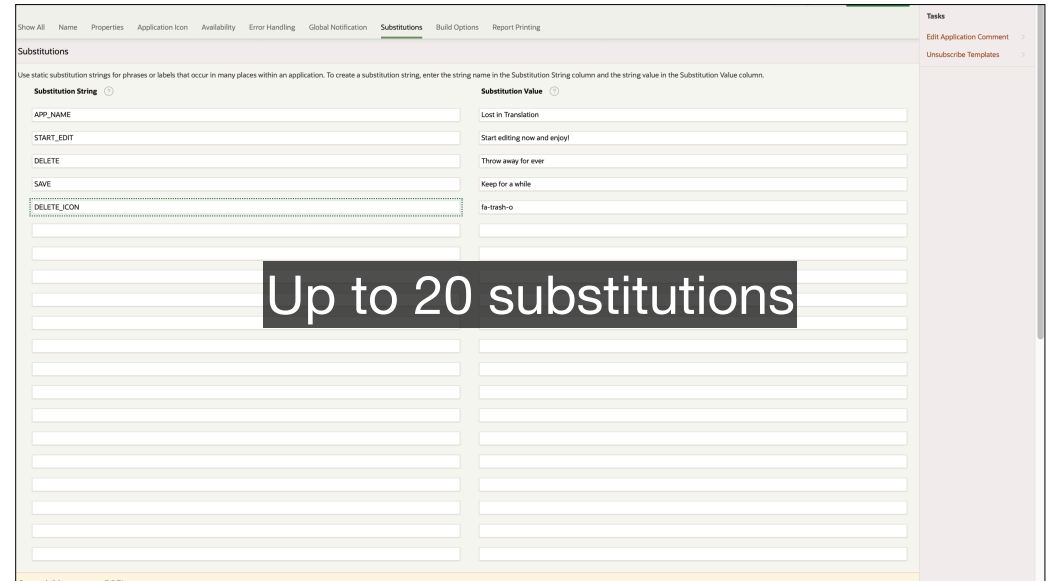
Show All Name Properties Application Icon Availability Error Handling Global Notification Substitutions Build Options Report Printing

Substitutions

Use static substitution strings for phrases or labels that occur in many places within an application. To create a substitution string, enter the string name in the Substitution String column and the string value in the Substitution Value column.

| Substitution String | Substitution Value |
|---|---|
| APP_NAME | Lost in Translation |
| START_EDIT | Start editing now and enjoy! |
| DELETE | Throw away for ever |
| SAVE | Keep for a while |
| DELETE_ICON | fa-trash-o |

Up to 20 substitutions

Tasks

Edit Application Comment

Unsubscribe Templates